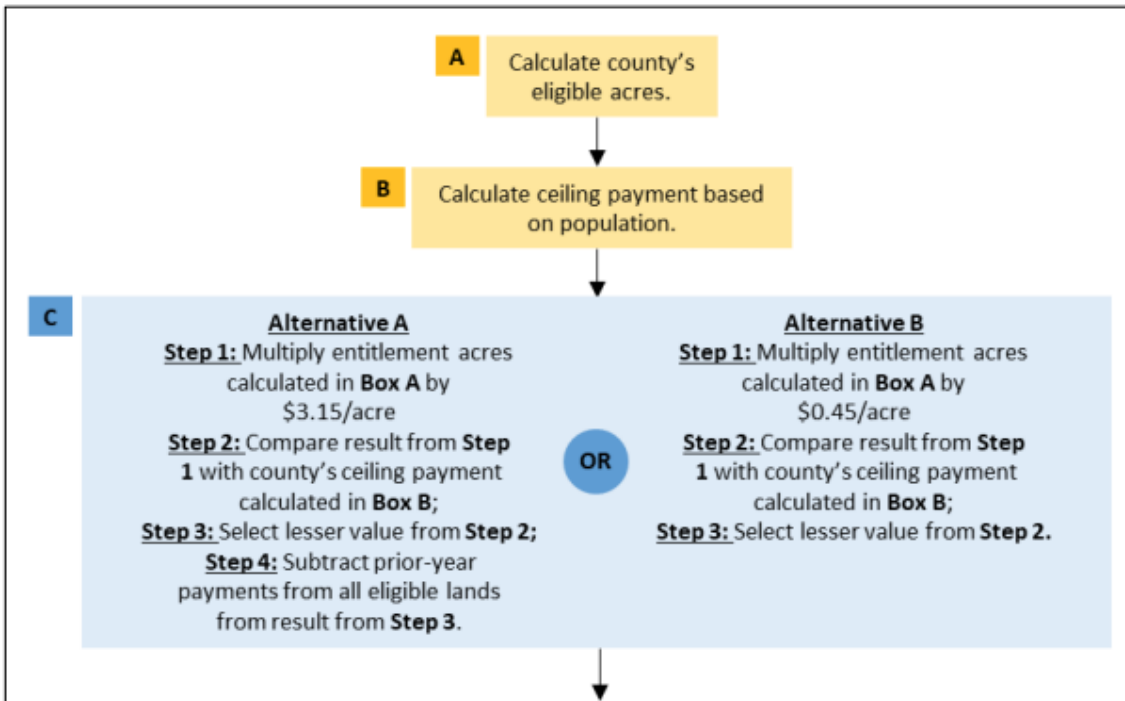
A

Calculate county's eligible acres.

B

Calculate ceiling payment based on population.

C

Alternative A
Step 1: Multiply entitlement acres calculated in Box A by \$3.15/acre
Step 2: Compare result from Step 1 with county's ceiling payment calculated in Box B;
Step 3: Select lesser value from Step 2;
Step 4: Subtract prior-year payments from all eligible lands from result from Step 3.

OR

Alternative B
Step 1: Multiply entitlement acres calculated in Box A by \$0.45/acre
Step 2: Compare result from Step 1 with county's ceiling payment calculated in Box B;
Step 3: Select lesser value from Step 2.